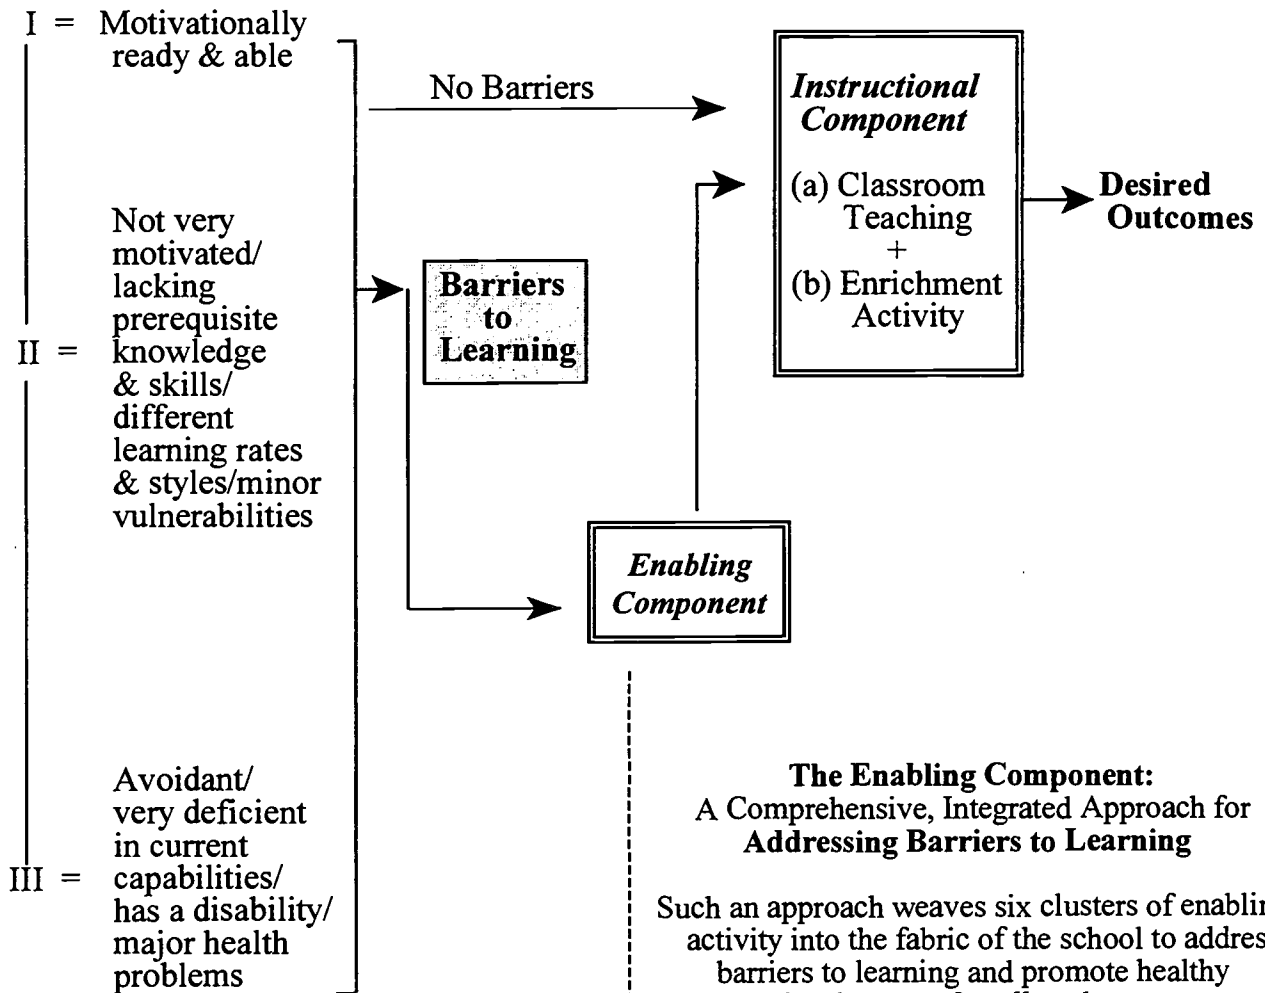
I = Motivationally ready & able

No Barriers

*Instructional Component*

(a) Classroom Teaching
+
(b) Enrichment Activity

**Desired Outcomes**

II = Not very motivated/ lacking prerequisite knowledge & skills/ different learning rates & styles/minor vulnerabilities

**Barriers to Learning**

*Enabling Component*

III = Avoidant/ very deficient in current capabilities/ has a disability/ major health problems

**The Enabling Component:**
A Comprehensive, Integrated Approach for
**Addressing Barriers to Learning**

Such an approach weaves six clusters of enablin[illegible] activity into the fabric of the school to addres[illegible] barriers to learning and promote healthy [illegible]